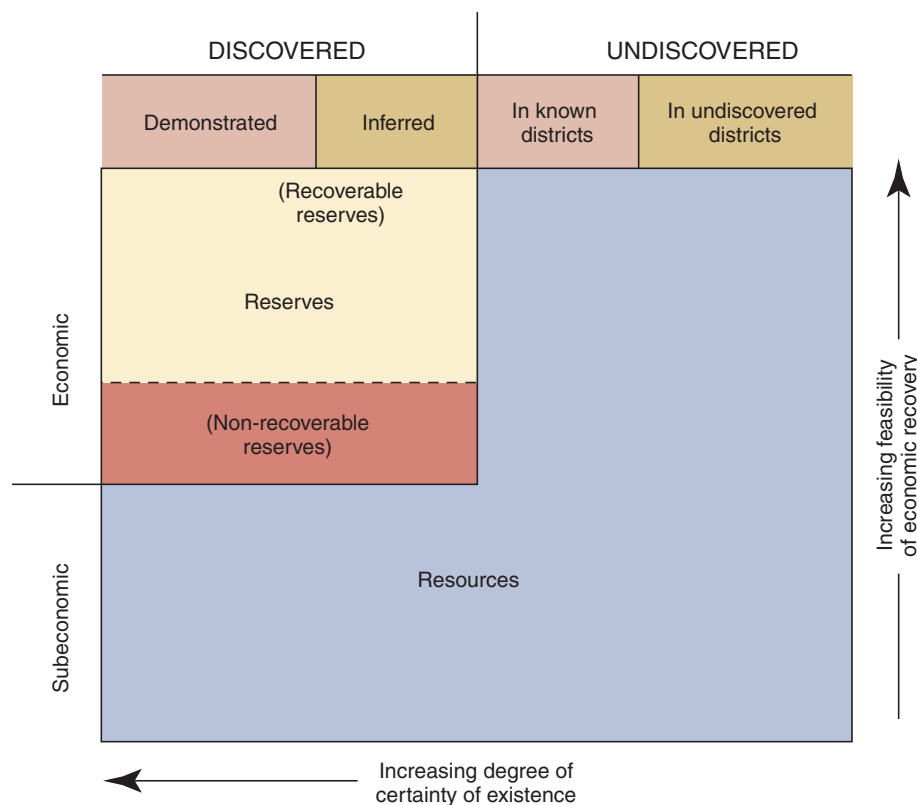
DISCOVERED

UNDISCOVERED

Demonstrated

Inferred

In known districts

In undiscovered districts

(Recoverable reserves)

Reserves

(Non-recoverable reserves)

Economic

Subeconomic

Resources

Increasing feasibility of economic recovery

Increasing degree of certainty of existence